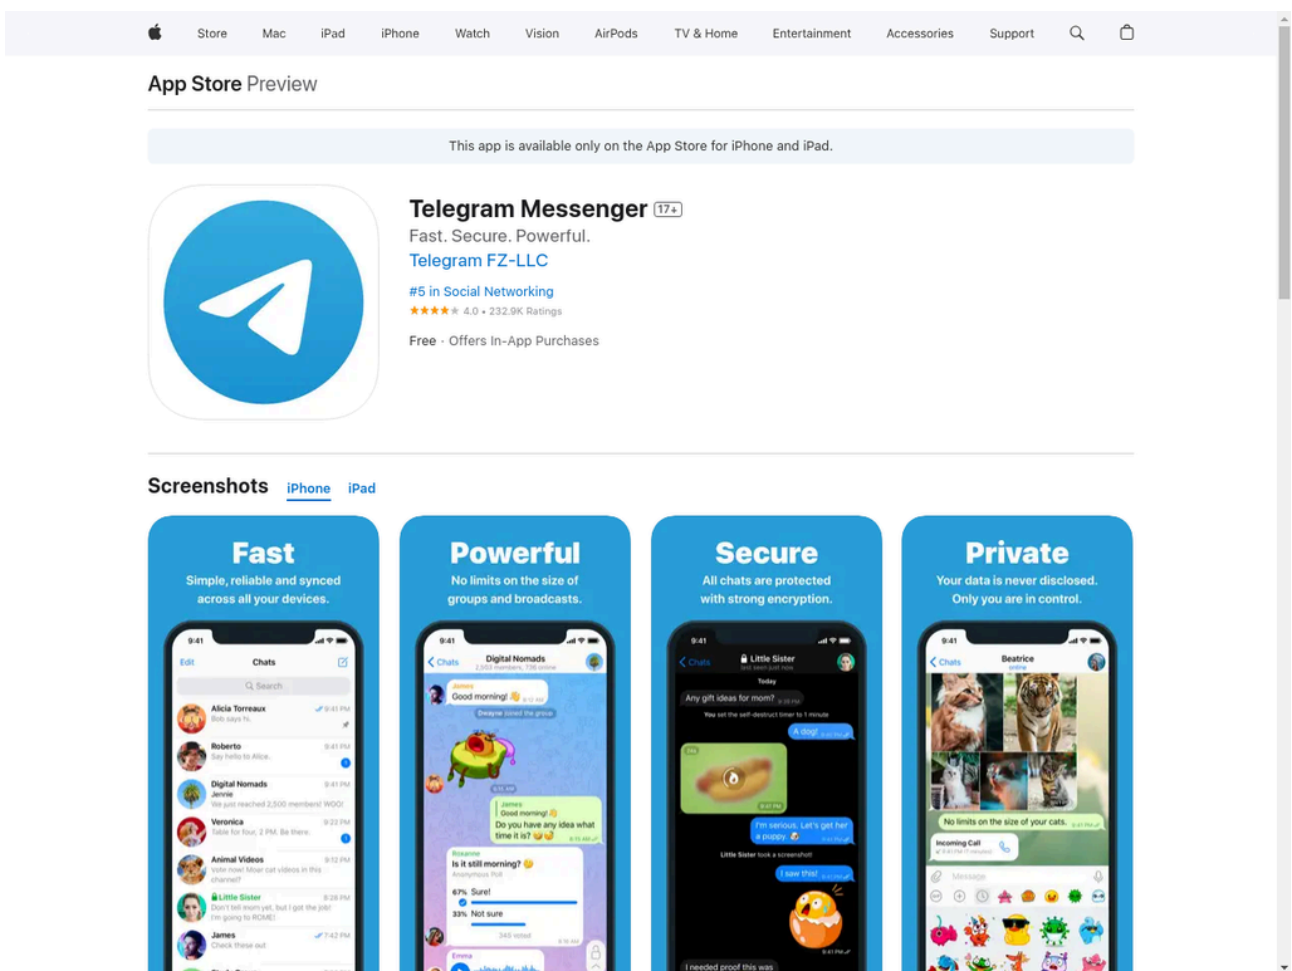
Store Mac iPad iPhone Watch Vision AirPods TV & Home Entertainment Accessories Support

App Store Preview

This app is available only on the App Store for iPhone and iPad.

Telegram Messenger 17+

Fast. Secure. Powerful.

Telegram FZ-LLC

#5 in Social Networking

4.0 • 232.9K Ratings

Free · Offers In-App Purchases

Screenshots iPhone iPad

Fast
Simple, reliable and synced across all your devices.

9:41
Edit Chats
Search
Alicia Torreaux 9:41 PM
Bob says hi.
Roberto 9:41 PM
Say hello to Alice.
Digital Nomads 9:41 PM
Jennie
We just reached 2,500 members! WOO!
Veronica 9:22 PM
Table for four, 2 PM. Be there.
Animal Videos 9:12 PM
Vote now! Moar cat videos in this channel?
Little Sister 8:28 PM
Don't tell mom yet, but I got the job! I'm going to ROME!
James 7:42 PM
Check these out

Powerful
No limits on the size of groups and broadcasts.

9:41
Chats Digital Nomads
2,583 members, 736 online
James
Good morning!
Dwayne joined the group
James
Good morning!
Do you have any idea what time it is?
Roxanne
Is it still morning?
Anonymous Poll
67% Sure!
33% Not sure
345 voted
Emma

Secure
All chats are protected with strong encryption.

9:41
Chats Little Sister
Today
Any gift ideas for mom?
You set the self-destruct timer to 1 minute
A dog!
I'm serious. Let's get her a puppy.
Little Sister took a screenshot!
I saw this!
I needed proof this was

Private
Your data is never disclosed. Only you are in control.

9:41
Chats Beatrice
online
No limits on the size of your cats.
Incoming Call
Message